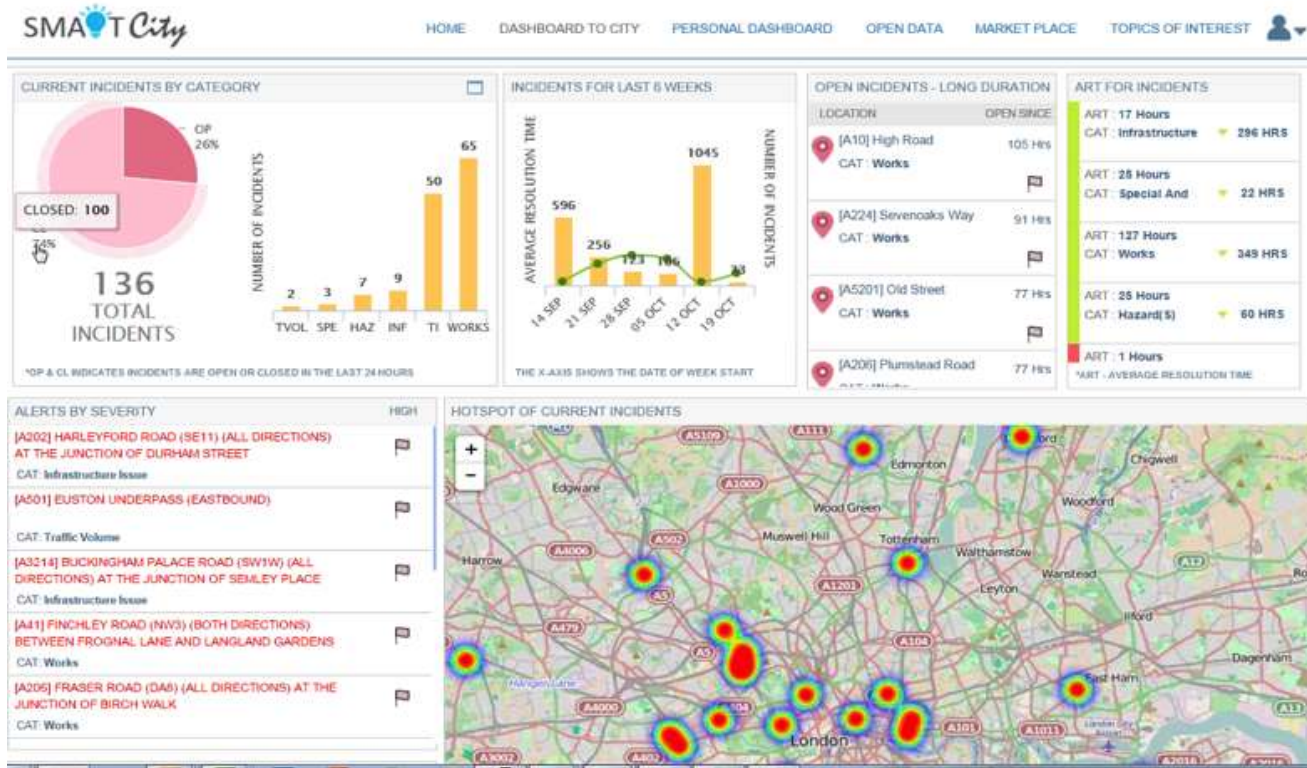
SMA T City

HOME DASHBOARD TO CITY PERSONAL DASHBOARD OPEN DATA MARKET PLACE TOPICS OF INTEREST

CURRENT INCIDENTS BY CATEGORY

OP 26%

CLOSED: 100

74%

136 TOTAL INCIDENTS

NUMBER OF INCIDENTS

| TVOL | SPE | HAZ | INF | TI | WORKS |
|---|---|---|---|---|---|
| 2 | 3 | 7 | 9 | 50 | 65 |

*OP & CL INDICATES INCIDENTS ARE OPEN OR CLOSED IN THE LAST 24 HOURS

INCIDENTS FOR LAST 6 WEEKS

AVERAGE RESOLUTION TIME

NUMBER OF INCIDENTS

| 14 SEP | 21 SEP | 28 SEP | 05 OCT | 12 OCT | 19 OCT |
|---|---|---|---|---|---|
| 596 | 256 | 123 | 106 | 1045 | 33 |

THE X-AXIS SHOWS THE DATE OF WEEK START

OPEN INCIDENTS - LONG DURATION

| LOCATION | OPEN SINCE |
|---|---|
| [A10] High Road CAT : Works | 105 Hrs |
| [A224] Sevenoaks Way CAT : Works | 91 Hrs |
| [A5201] Old Street CAT : Works | 77 Hrs |
| [A206] Plumstead Road | 77 Hrs |

ART FOR INCIDENTS

ART : 17 Hours
CAT : Infrastructure 296 HRS

ART : 25 Hours
CAT : Special And 22 HRS

ART : 127 Hours
CAT : Works 349 HRS

ART : 25 Hours
CAT : Hazard(S) 60 HRS

ART : 1 Hours

*ART - AVERAGE RESOLUTION TIME

ALERTS BY SEVERITY HIGH

[A202] HARLEYFORD ROAD (SE11) (ALL DIRECTIONS) AT THE JUNCTION OF DURHAM STREET
CAT: Infrastructure Issue

[A501] EUSTON UNDERPASS (EASTBOUND)
CAT: Traffic Volume

[A3214] BUCKINGHAM PALACE ROAD (SW1W) (ALL DIRECTIONS) AT THE JUNCTION OF SEMLEY PLACE
CAT: Infrastructure Issue

[A41] FINCHLEY ROAD (NW3) (BOTH DIRECTIONS) BETWEEN FROGNAL LANE AND LANGLAND GARDENS
CAT: Works

[A205] FRASER ROAD (DA8) (ALL DIRECTIONS) AT THE JUNCTION OF BIRCH WALK
CAT: Works

HOTSPOT OF CURRENT INCIDENTS

+
-

A5109 A111 Edmonton Chigwell Edgware A1000 Wood Green Woodford Muswell Hill Tottenham Walthamstow Harrow A4000 A502 A1201 Wanstead A12 Leyton A5 A479 A104 Ilford A5 Dagenham East Ham A4000 A104 A101 London A1011 A3002 A402 A13